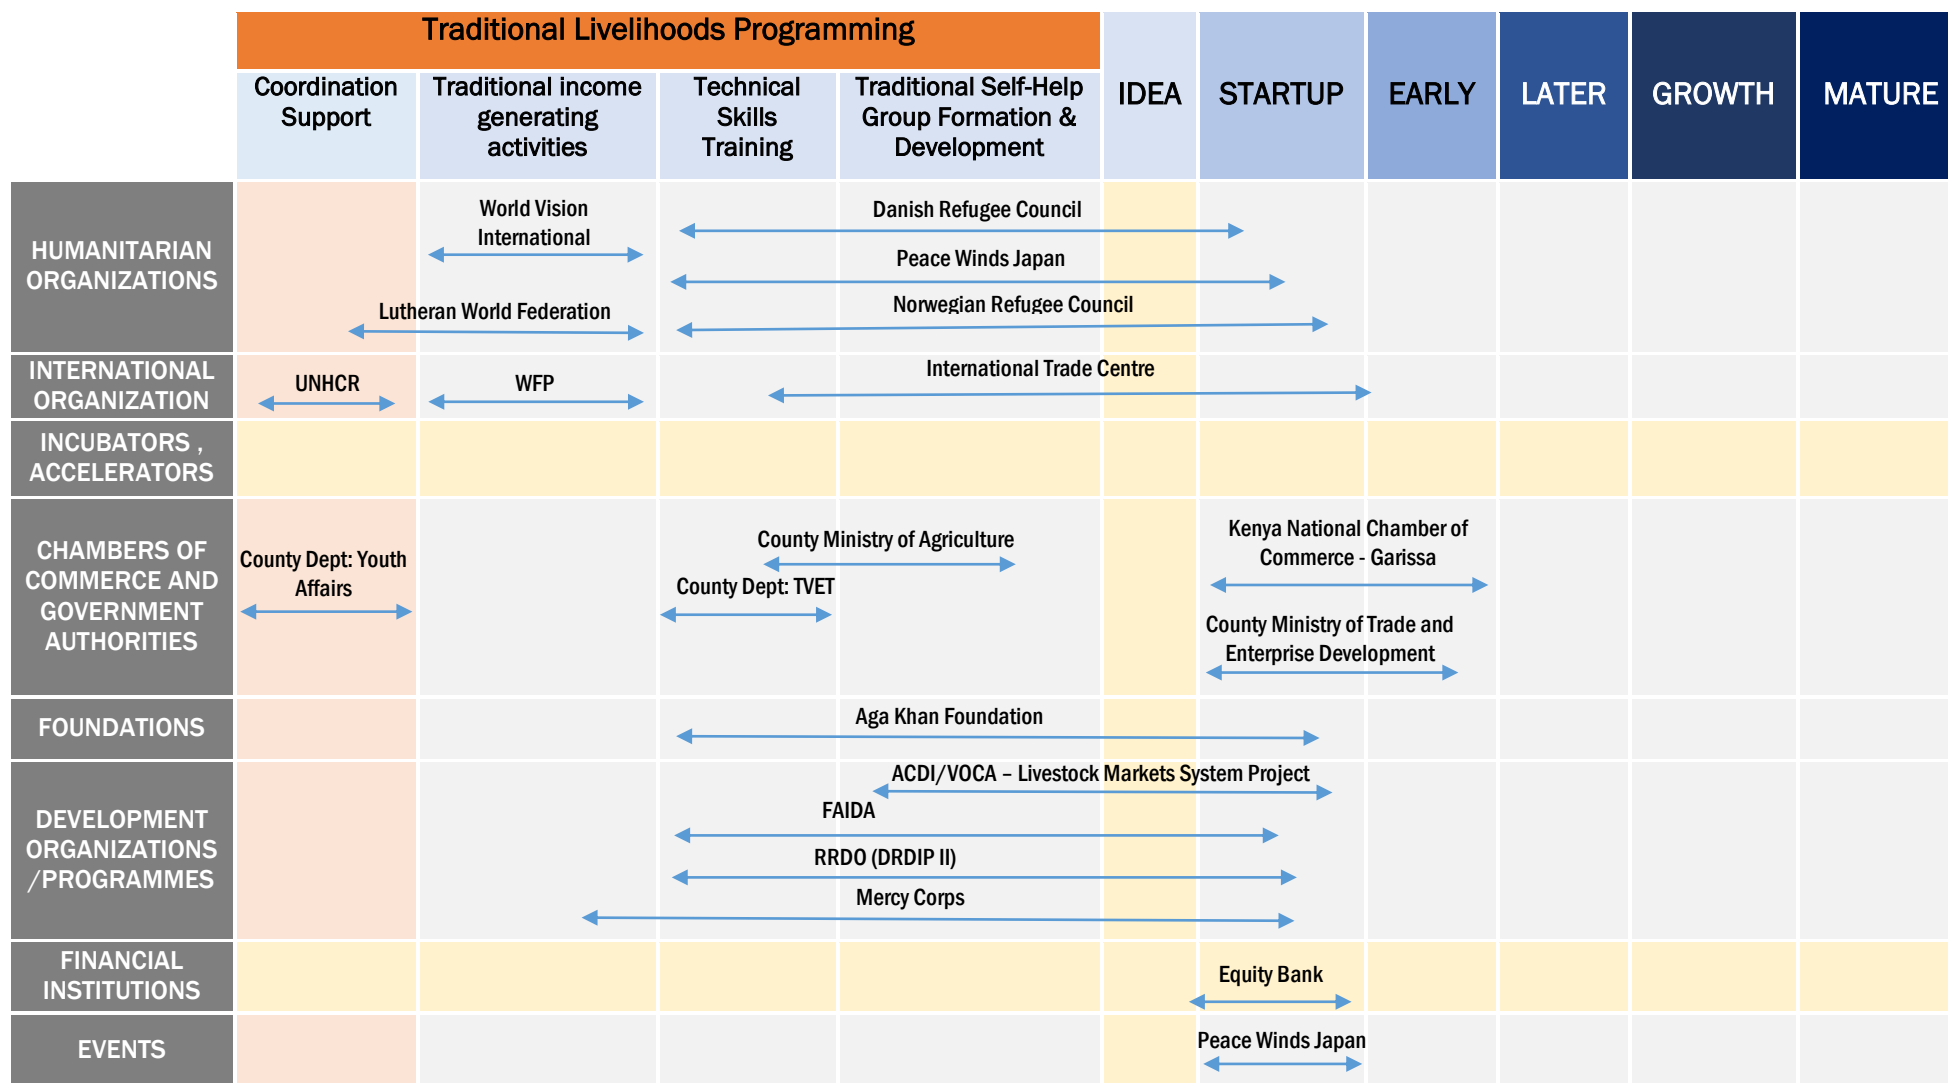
| | Traditional Livelihoods Programming | | | | | | | | | |
|---|---|---|---|---|---|---|---|---|---|---|
| | Coordination Support | Traditional income generating activities | Technical Skills Training | Traditional Self-Help Group Formation & Development | IDEA | STARTUP | EARLY | LATER | GROWTH | MATURE |
| HUMANITARIAN ORGANIZATIONS | | World Vision International | Danish Refugee Council | | | | | | | |
| | | | Peace Winds Japan | | | | | | | |
| | Lutheran World Federation | | Norwegian Refugee Council | | | | | | | |
| INTERNATIONAL ORGANIZATION | UNHCR | WFP | International Trade Centre | | | | | | | |
| INCUBATORS , ACCELERATORS | | | | | | | | | | |
| CHAMBERS OF COMMERCE AND GOVERNMENT AUTHORITIES | County Dept: Youth Affairs | | County Ministry of Agriculture | | | Kenya National Chamber of Commerce - Garissa | | | | |
| | | | County Dept: TVET | | | County Ministry of Trade and Enterprise Development | | | | |
| FOUNDATIONS | | | Aga Khan Foundation | | | | | | | |
| DEVELOPMENT ORGANIZATIONS /PROGRAMMES | | | ACDI/VOCA – Livestock Markets System Project | | | | | | | |
| | | | FAIDA | | | | | | | |
| | | | RRDO (DRDIP II) | | | | | | | |
| | | Mercy Corps | | | | | | | | |
| FINANCIAL INSTITUTIONS | | | | | | Equity Bank | | | | |
| EVENTS | | | | | | Peace Winds Japan | | | | |